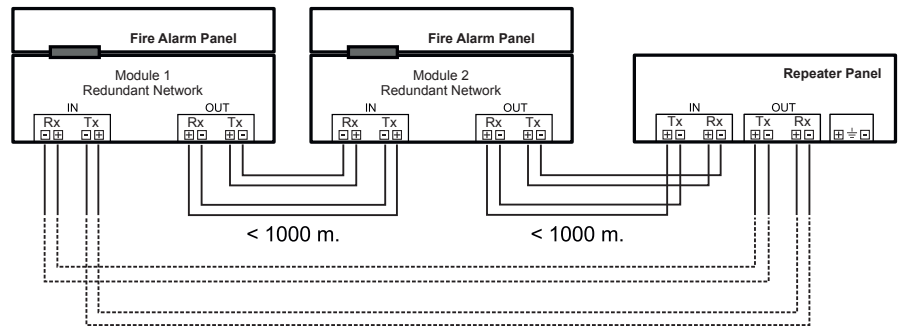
Fire Alarm Panel

Module 1
Redundant Network

IN
Rx Tx
⊟⊞ ⊟⊞

OUT
Rx Tx
⊞⊟ ⊞⊟

Fire Alarm Panel

Module 2
Redundant Network

IN
Rx Tx
⊟⊞ ⊟⊞

OUT
Rx Tx
⊞⊟ ⊞⊟

Repeater Panel

IN
Tx Rx
⊞⊟ ⊞⊟

OUT
Tx Rx
⊞⊟ ⊞⊟

⊞ ⏚ ⊟

< 1000 m.

< 1000 m.